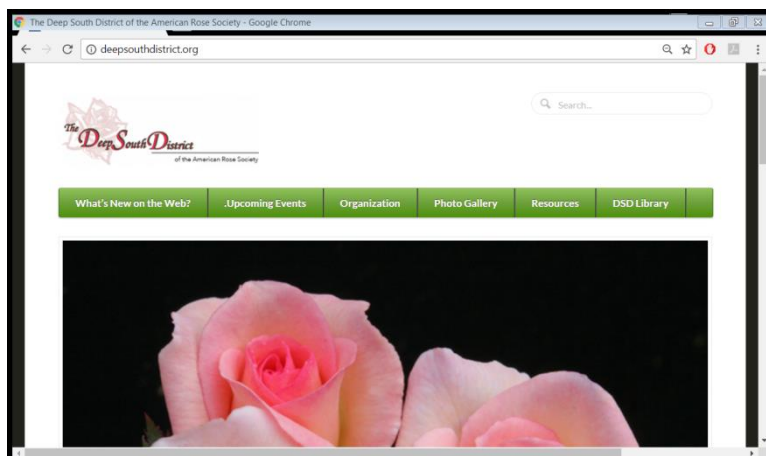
The Deep South District of the American Rose Society - Google Chrome

deepsouthdistrict.org

Search...

The Deep South District
of the American Rose Society

What's New on the Web? | .Upcoming Events | Organization | Photo Gallery | Resources | DSD Library